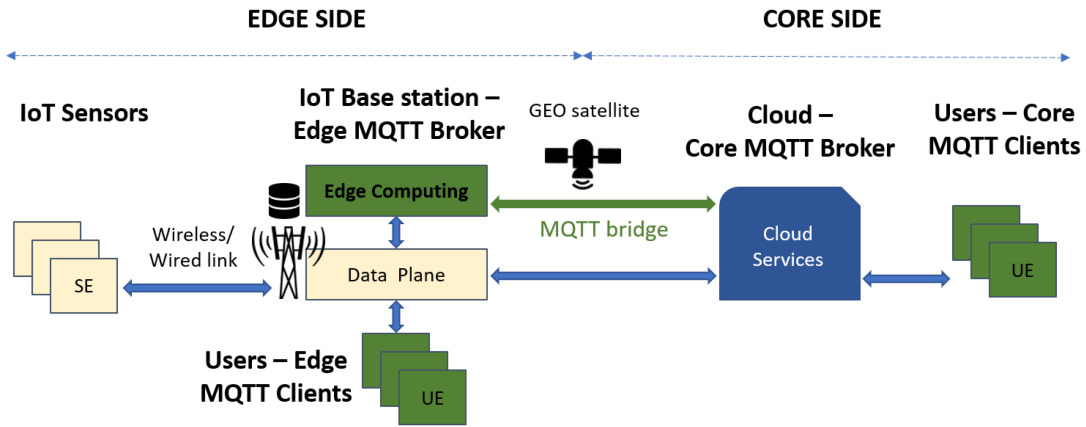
EDGE SIDE

CORE SIDE

IoT Sensors

IoT Base station – Edge MQTT Broker

GEO satellite

Cloud – Core MQTT Broker

Users – Core MQTT Clients

Edge Computing

Wireless/ Wired link

MQTT bridge

Cloud Services

SE

Data Plane

UE

Users – Edge MQTT Clients

UE